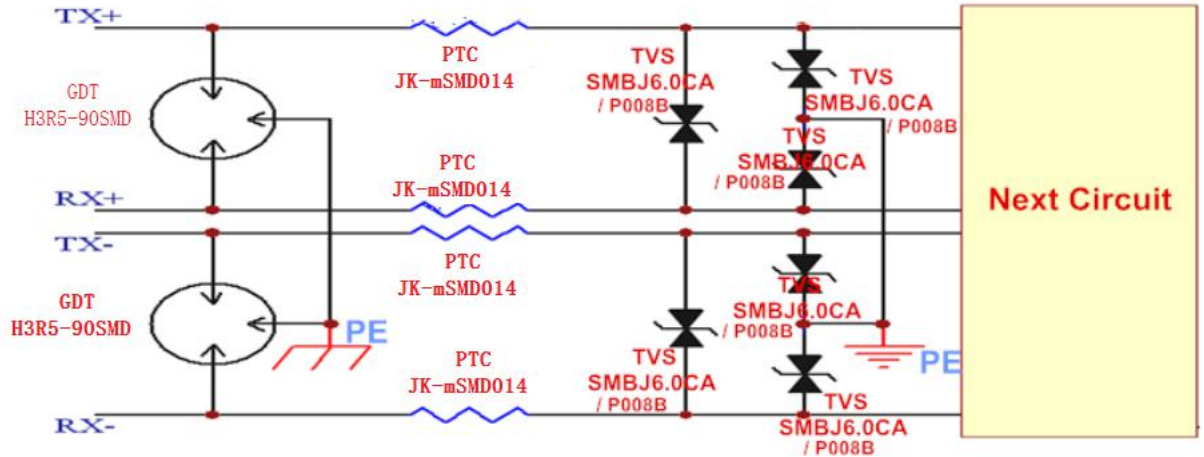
TX+

GDT
H3R5-90SMD

PTC
JK-mSMD014

TVS
SMBJ6.0CA
/ P008B

TVS
SMBJ6.0CA
/ P008B

TVS
SMBJ6.0CA
/ P008B

PTC
JK-mSMD014

RX+

TX-

Next Circuit

PTC
JK-mSMD014

GDT
H3R5-90SMD

PE

TVS
SMBJ6.0CA
/ P008B

PE

TVS
SMBJ6.0CA
/ P008B

PTC
JK-mSMD014

RX-

TVS
SMBJ6.0CA
/ P008B